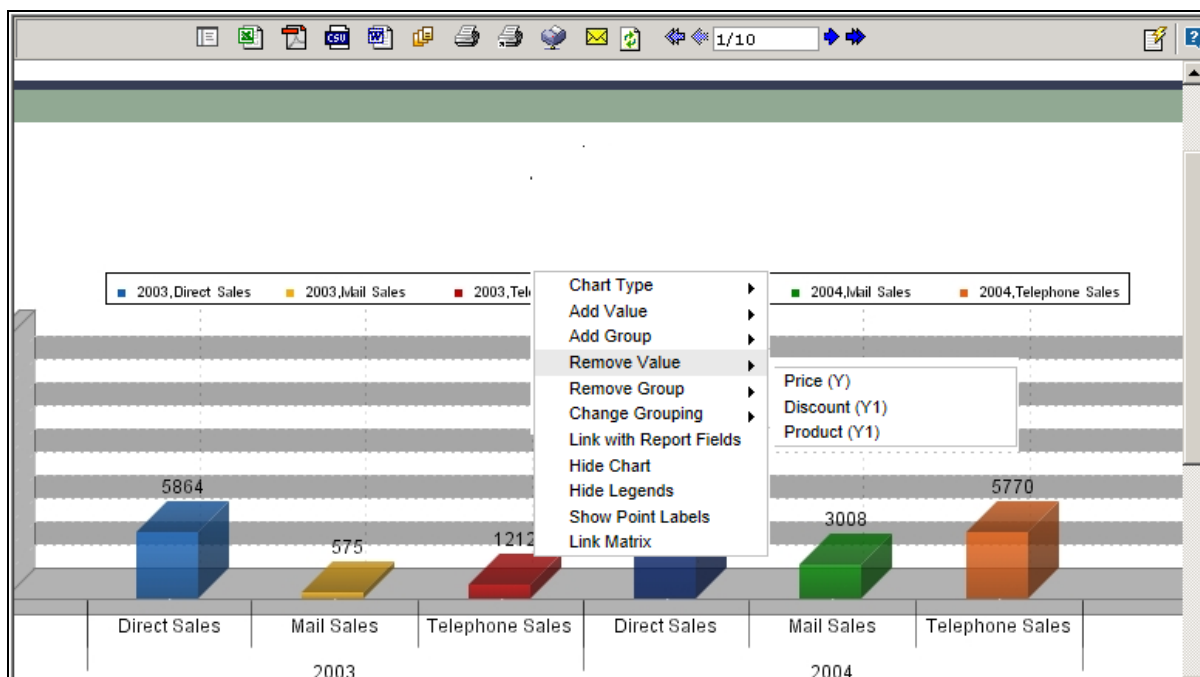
CSV
1/10

2003,Direct Sales
2003,Mail Sales
2003,Tel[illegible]
2004,Mail Sales
2004,Telephone Sales

Chart Type
Add Value
Add Group
Remove Value
Remove Group
Change Grouping
Link with Report Fields
Hide Chart
Hide Legends
Show Point Labels
Link Matrix

Price (Y)
Discount (Y1)
Product (Y1)

5864
575
1212
3008
5770

Direct Sales
Mail Sales
Telephone Sales
Direct Sales
Mail Sales
Telephone Sales

2003
2004